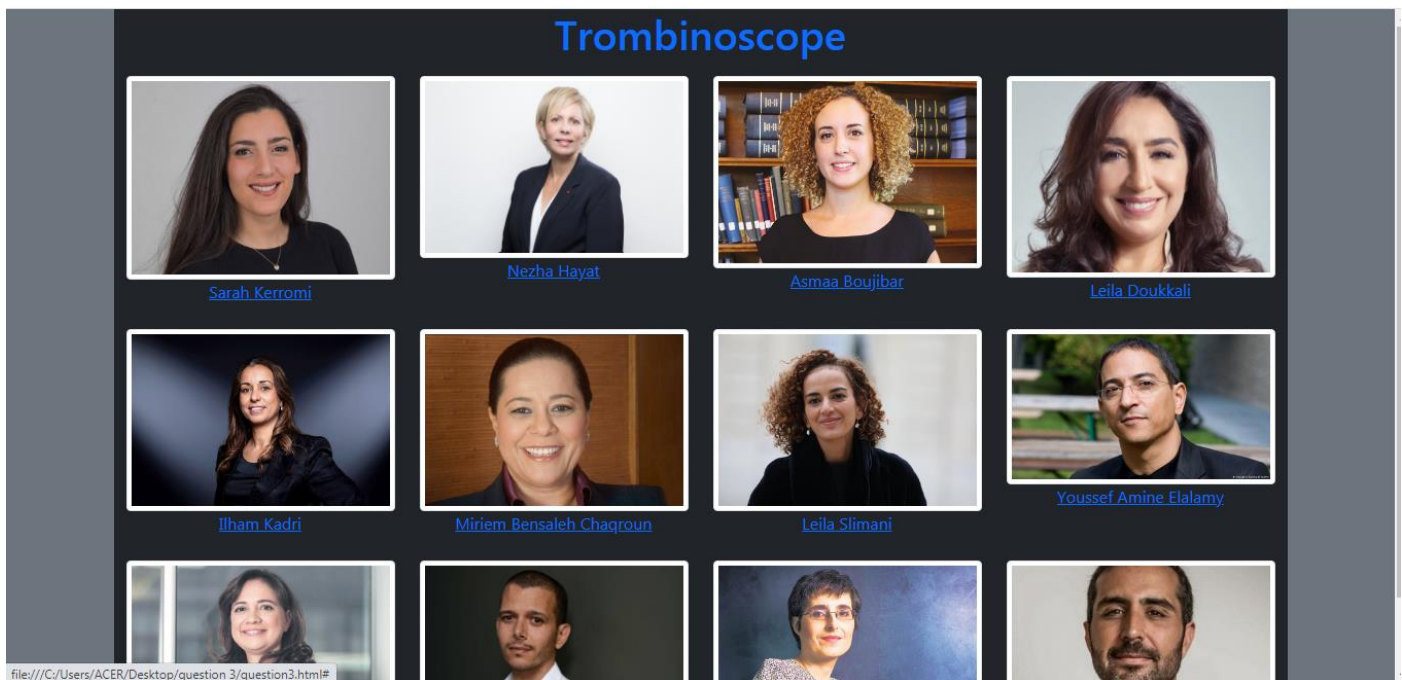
Trombinoscope

Sarah Kerromi

Nezha Hayat

Asmaa Boujibar

Leila Doukkali

Ilham Kadri

Miriem Bensaleh Chaqroun

Leila Slimani

Youssef Amine Elalamy

file:///C:/Users/ACER/Desktop/question 3/question3.html#